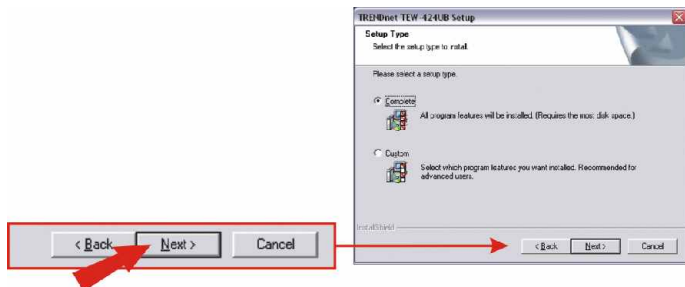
< Back
Next >
Cancel

TRENDnet TEW-424UB Setup
Setup Type
Select the setup type to install.

Please select a setup type.

Complete
All program features will be installed. (Requires the most disk space.)

Custom
Select which program features you want installed. Recommended for advanced users.

InstallShield
< Back
Next >
Cancel